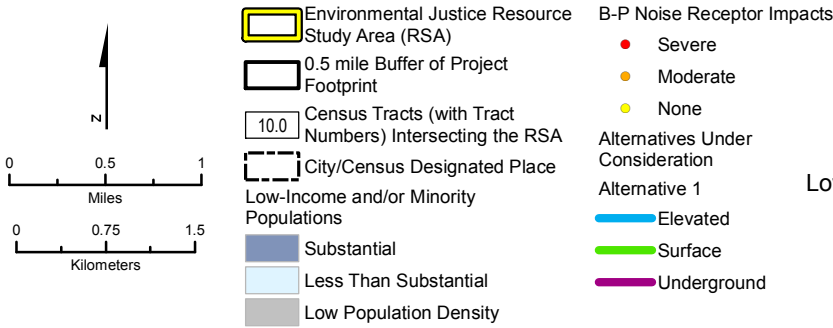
N

0 0.5 1
Miles

0 0.75 1.5
Kilometers

Environmental Justice Resource Study Area (RSA)

0.5 mile Buffer of Project Footprint

10.0 Census Tracts (with Tract Numbers) Intersecting the RSA

City/Census Designated Place

Low-Income and/or Minority Populations

Substantial

Less Than Substantial

Low Population Density

B-P Noise Receptor Impacts

Severe

Moderate

None

Alternatives Under Consideration

Alternative 1

Elevated

Surface

Underground

Lo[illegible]